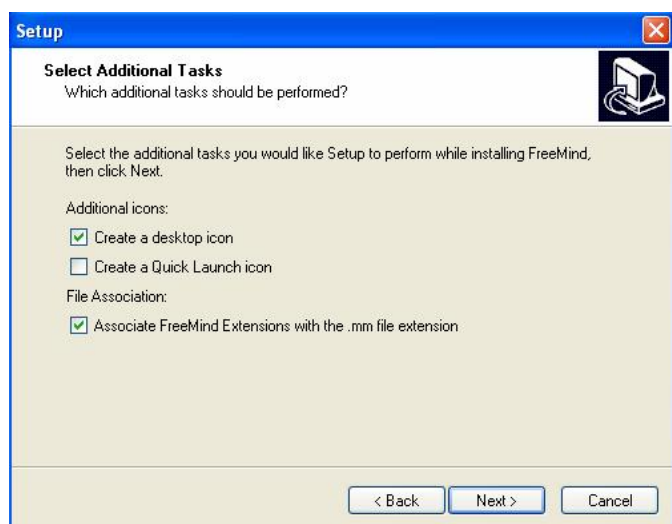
Setup

Select Additional Tasks
Which additional tasks should be performed?

Select the additional tasks you would like Setup to perform while installing FreeMind, then click Next.

Additional icons:

Create a desktop icon

Create a Quick Launch icon

File Association:

Associate FreeMind Extensions with the .mm file extension

< Back

Next >

Cancel